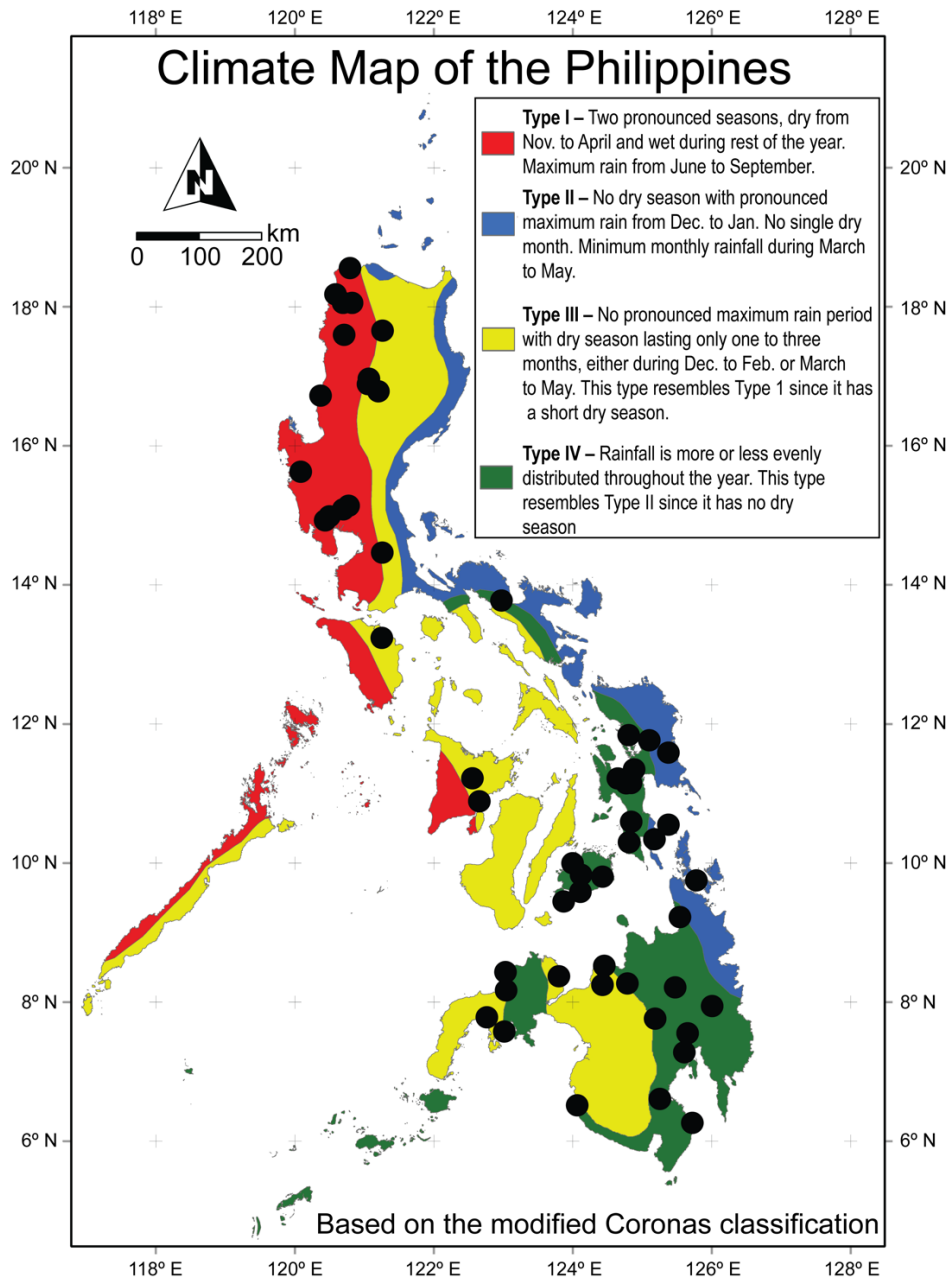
118º E 120º E 122º E 124º E 126º E 128º E

Climate Map of the Philippines

N

km
0 100 200

**Type I –** Two pronounced seasons, dry from Nov. to April and wet during rest of the year. Maximum rain from June to September.

**Type II –** No dry season with pronounced maximum rain from Dec. to Jan. No single dry month. Minimum monthly rainfall during March to May.

**Type III –** No pronounced maximum rain period with dry season lasting only one to three months, either during Dec. to Feb. or March to May. This type resembles Type 1 since it has a short dry season.

**Type IV –** Rainfall is more or less evenly distributed throughout the year. This type resembles Type II since it has no dry season

20º N 20º N
18º N 18º N
16º N 16º N
14º N 14º N
12º N 12º N
10º N 10º N
8º N 8º N
6º N 6º N

Based on the modified Coronas classification

118º E 120º E 122º E 124º E 126º E 128º E